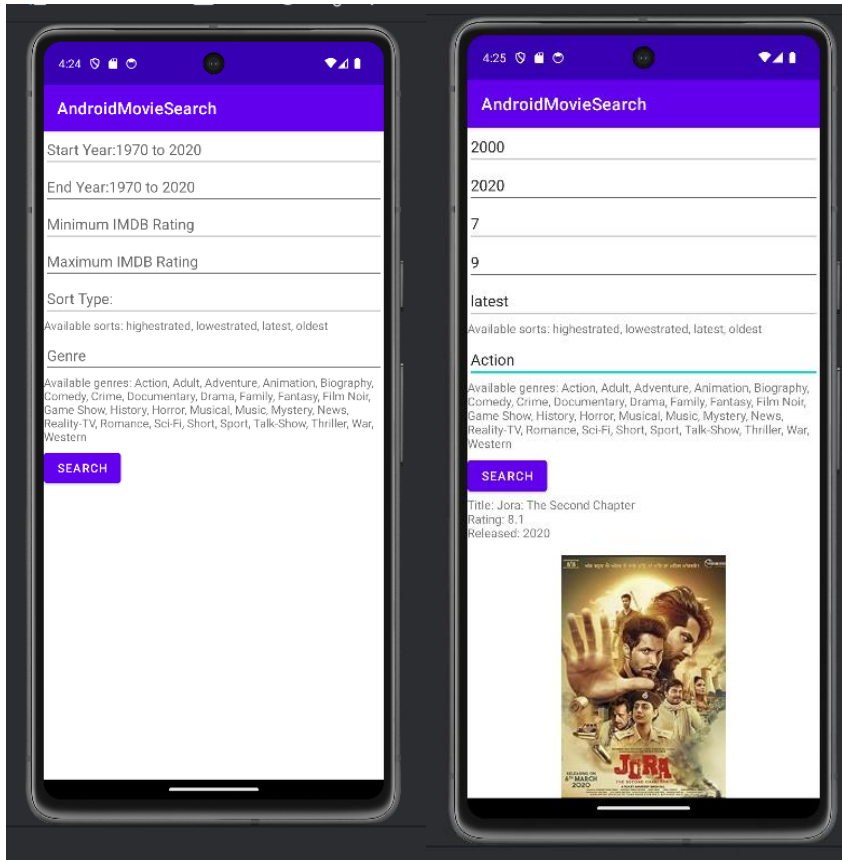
4:24

AndroidMovieSearch

Start Year:1970 to 2020

End Year:1970 to 2020

Minimum IMDB Rating

Maximum IMDB Rating

Sort Type:

Available sorts: highestrated, lowestrated, latest, oldest

Genre

Available genres: Action, Adult, Adventure, Animation, Biography, Comedy, Crime, Documentary, Drama, Family, Fantasy, Film Noir, Game Show, History, Horror, Musical, Music, Mystery, News, Reality-TV, Romance, Sci-Fi, Short, Sport, Talk-Show, Thriller, War, Western

SEARCH

4:25

AndroidMovieSearch

2000

2020

7

9

latest

Available sorts: highestrated, lowestrated, latest, oldest

Action

Available genres: Action, Adult, Adventure, Animation, Biography, Comedy, Crime, Documentary, Drama, Family, Fantasy, Film Noir, Game Show, History, Horror, Musical, Music, Mystery, News, Reality-TV, Romance, Sci-Fi, Short, Sport, Talk-Show, Thriller, War, Western

SEARCH

Title: Jora: The Second Chapter
Rating: 8.1
Released: 2020

JORA
RELEASING ON 6th MARCH 2020